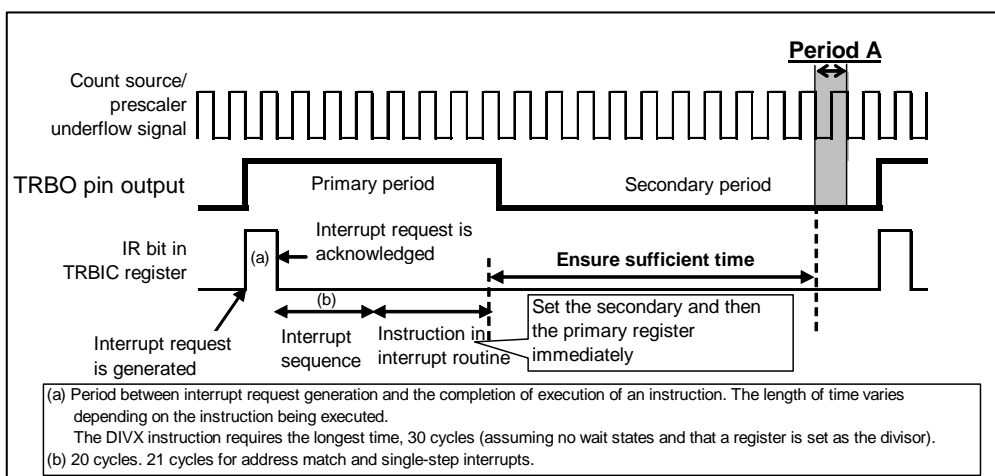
Period A

Count source/ prescaler underflow signal

TRBO pin output

Primary period

Secondary period

IR bit in TRBIC register

(a)

Interrupt request is acknowledged

Ensure sufficient time

(b)

Interrupt request is generated

Interrupt sequence

Instruction in interrupt routine

Set the secondary and then the primary register immediately

(a) Period between interrupt request generation and the completion of execution of an instruction. The length of time varies depending on the instruction being executed.
The DIVX instruction requires the longest time, 30 cycles (assuming no wait states and that a register is set as the divisor).
(b) 20 cycles. 21 cycles for address match and single-step interrupts.